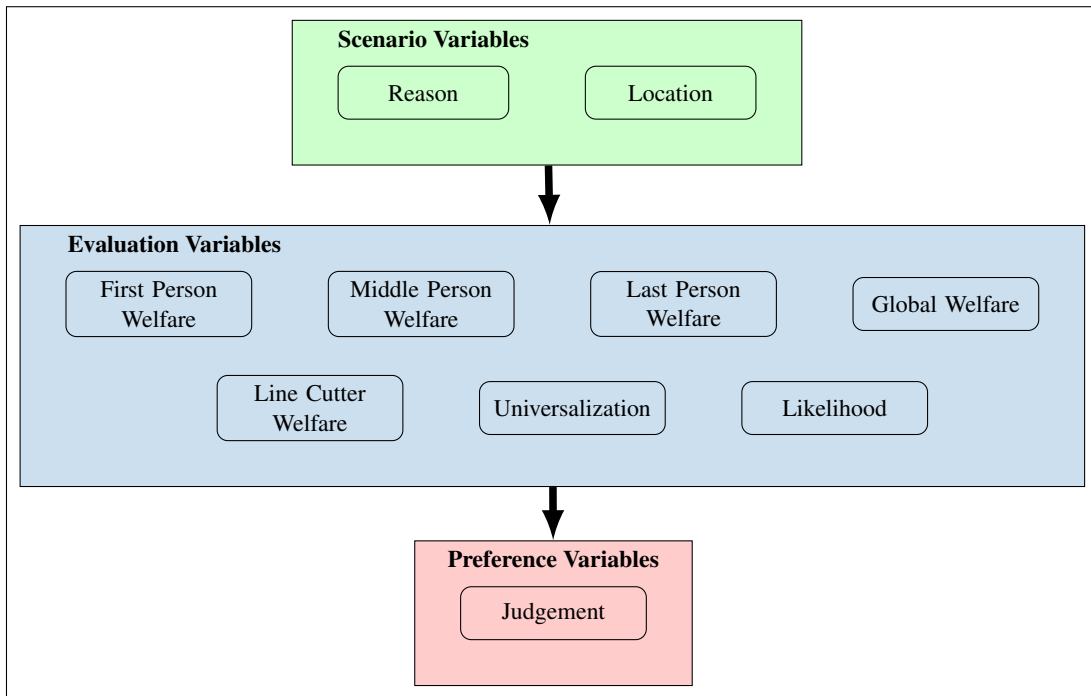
Scenario Variables

Reason

Location

Evaluation Variables

First Person Welfare

Middle Person Welfare

Last Person Welfare

Global Welfare

Line Cutter Welfare

Universalization

Likelihood

Preference Variables

Judgement